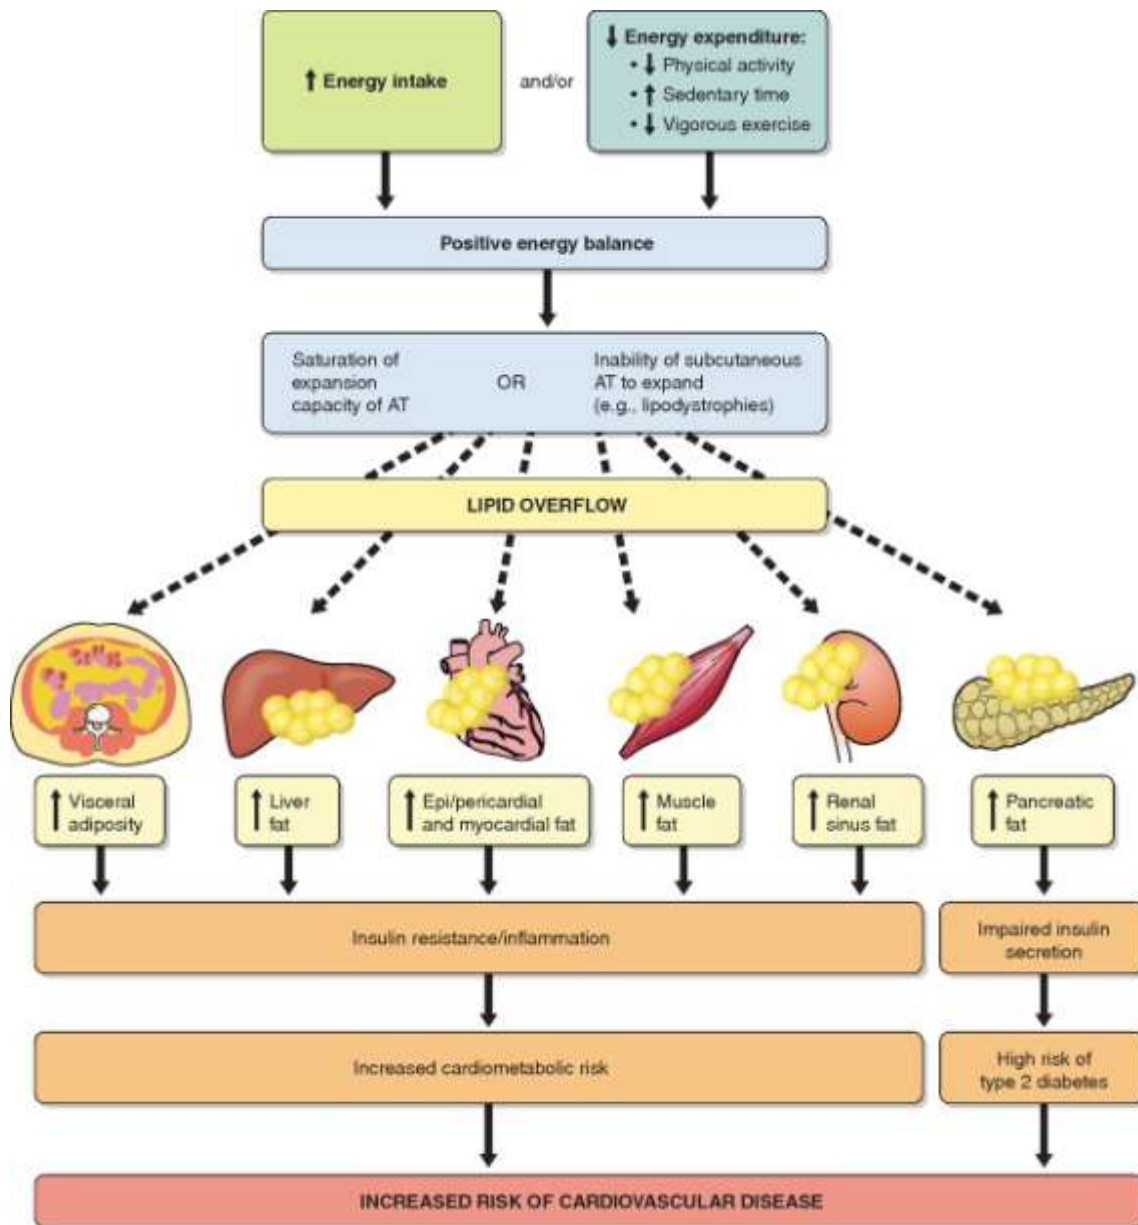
↑ Energy intake

and/or

↓ Energy expenditure:
• ↓ Physical activity
• ↑ Sedentary time
• ↓ Vigorous exercise

Positive energy balance

Saturation of expansion capacity of AT

OR

Inability of subcutaneous AT to expand (e.g., lipodystrophies)

LIPID OVERFLOW

↑ Visceral adiposity

↑ Liver fat

↑ Epi/pericardial and myocardial fat

↑ Muscle fat

↑ Renal sinus fat

↑ Pancreatic fat

Insulin resistance/inflammation

Impaired insulin secretion

Increased cardiometabolic risk

High risk of type 2 diabetes

INCREASED RISK OF CARDIOVASCULAR DISEASE